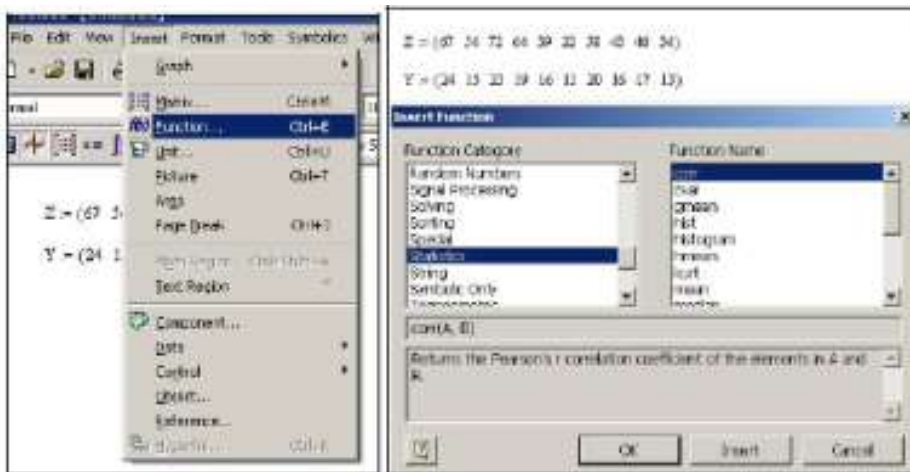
File Edit View Insert Format Tools Symbolics

Graph
Matrix... Ctrl+M
Function... Ctrl+E
Unit... Ctrl+U
Picture Ctrl+T
Area
Page Break Ctrl+J
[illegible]
Text Region
Component...
Data
Control
Object...
Reference...
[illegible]

Z = (67 5
Y = (24 1

Z = (67 34 72 64 39 22 31 45 48 34)
Y = (24 15 22 19 16 11 20 16 17 13)

Insert Function
Function Category
Random Numbers
Signal Processing
Solving
Sorting
Special
Statistics
String
Symbolic Only
Function Name
corr
cvar
gmean
hist
histogram
hmean
kurt
mean
corr(A, B)
Returns the Pearson's r correlation coefficient of the elements in A and B.
OK Insert Cancel